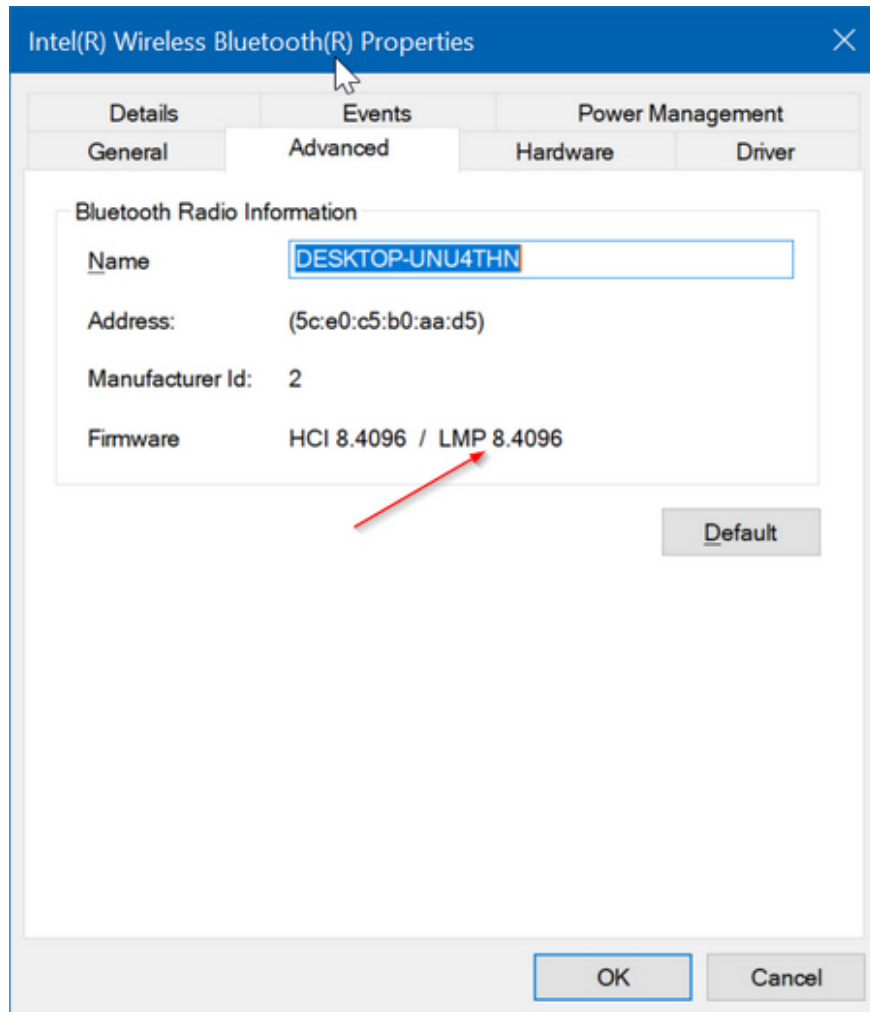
Intel(R) Wireless Bluetooth(R) Properties

Details
Events
Power Management
General
Advanced
Hardware
Driver

Bluetooth Radio Information

Name DESKTOP-UNU4THN

Address: (5c:e0:c5:b0:aa:d5)

Manufacturer Id: 2

Firmware HCI 8.4096 / LMP 8.4096

Default

OK
Cancel